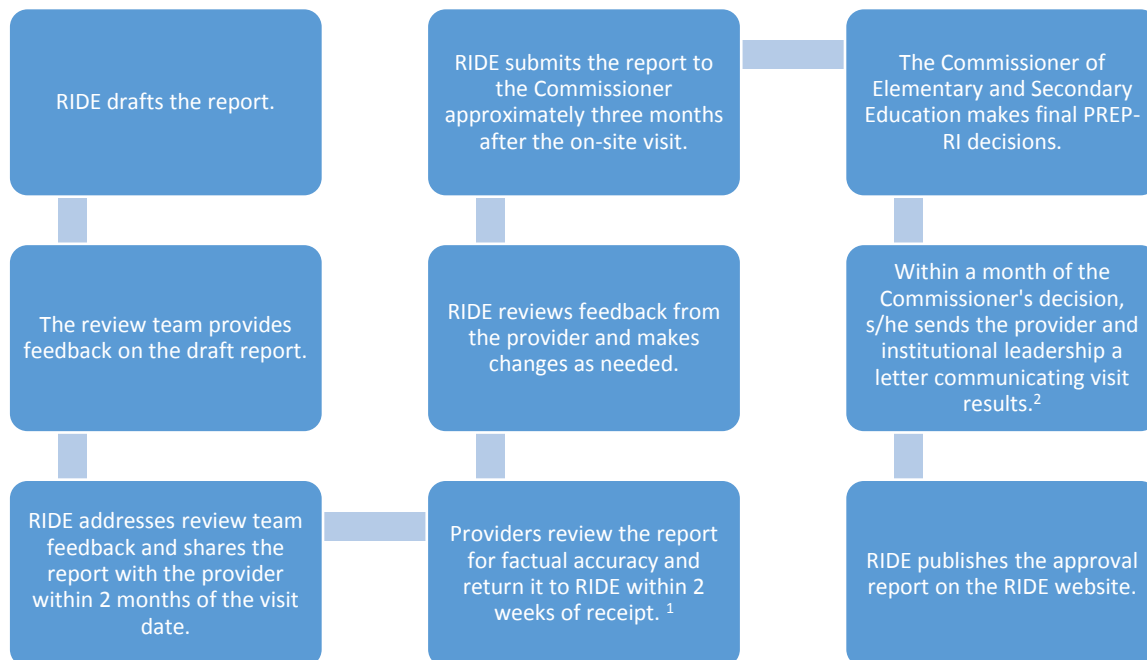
RIDE drafts the report.

The review team provides feedback on the draft report.

RIDE addresses review team feedback and shares the report with the provider within 2 months of the visit date.

Providers review the report for factual accuracy and return it to RIDE within 2 weeks of receipt. $^1$

RIDE reviews feedback from the provider and makes changes as needed.

RIDE submits the report to the Commissioner approximately three months after the on-site visit.

The Commissioner of Elementary and Secondary Education makes final PREP-RI decisions.

Within a month of the Commissioner's decision, s/he sends the provider and institutional leadership a letter communicating visit results.$^2$

RIDE publishes the approval report on the RIDE website.